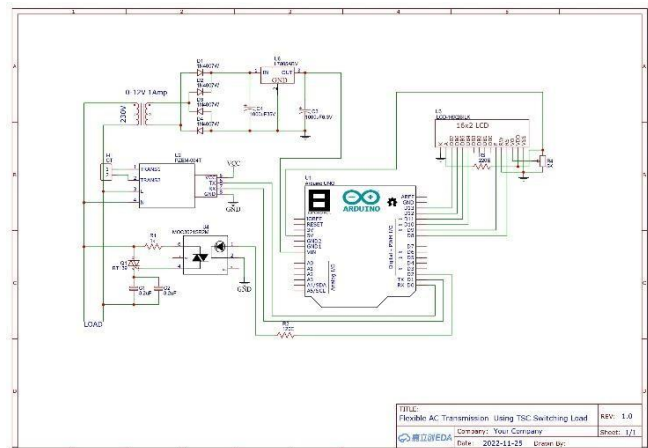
1 2 3 4 5 6

A B C D

D1 1N4007W
D2 1N4007W
D3 1N4007W
D4 1N4007W
U1 L7805CV
IN OUT
GND
0-12V 1Amp
230V
C1 100uF/6.3V
H1
L2
TRANS1
TRANS2
VCC
TX
RX
GND
GND
L3 LCD-1602
16x2 LCD
R2 220R
R4 5K
U1 Arduino UNO
ARDUINO
AREF
GND
D13
D12
D11
D10
D9
D8
D7
D6
D5
D4
D3
D2
TX D1
RX D0
IOREF
RESET
3V3
5V
GND1
GND2
VIN
A0
A1
A2
A3
A4/SDA
A5/SCL
Analog I/O
Digital - PWM I/O
U4
R1
Q1 BT 136
C1 0.1uF
C2 0.1uF
GND
LOAD
R3 220R

TITLE:
Flexible AC Transmission Using TSC Switching Load
REV: 1.0
Company: Your Company
Sheet: 1/1
Date: 2022-11-25
Drawn By:
嘉立创EDA